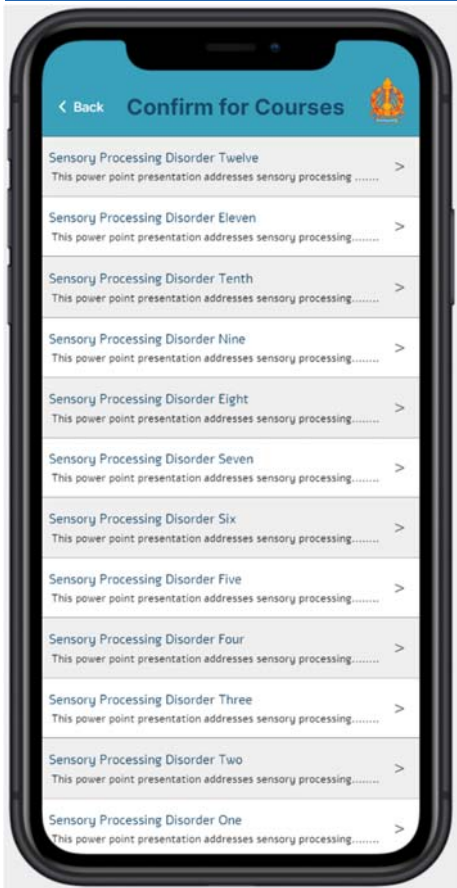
< Back Confirm for Courses

Sensory Processing Disorder Twelve
This power point presentation addresses sensory processing ........ >

Sensory Processing Disorder Eleven
This power point presentation addresses sensory processing........ >

Sensory Processing Disorder Tenth
This power point presentation addresses sensory processing........ >

Sensory Processing Disorder Nine
This power point presentation addresses sensory processing........ >

Sensory Processing Disorder Eight
This power point presentation addresses sensory processing........ >

Sensory Processing Disorder Seven
This power point presentation addresses sensory processing........ >

Sensory Processing Disorder Six
This power point presentation addresses sensory processing........ >

Sensory Processing Disorder Five
This power point presentation addresses sensory processing........ >

Sensory Processing Disorder Four
This power point presentation addresses sensory processing........ >

Sensory Processing Disorder Three
This power point presentation addresses sensory processing........ >

Sensory Processing Disorder Two
This power point presentation addresses sensory processing........ >

Sensory Processing Disorder One
This power point presentation addresses sensory processing........ >